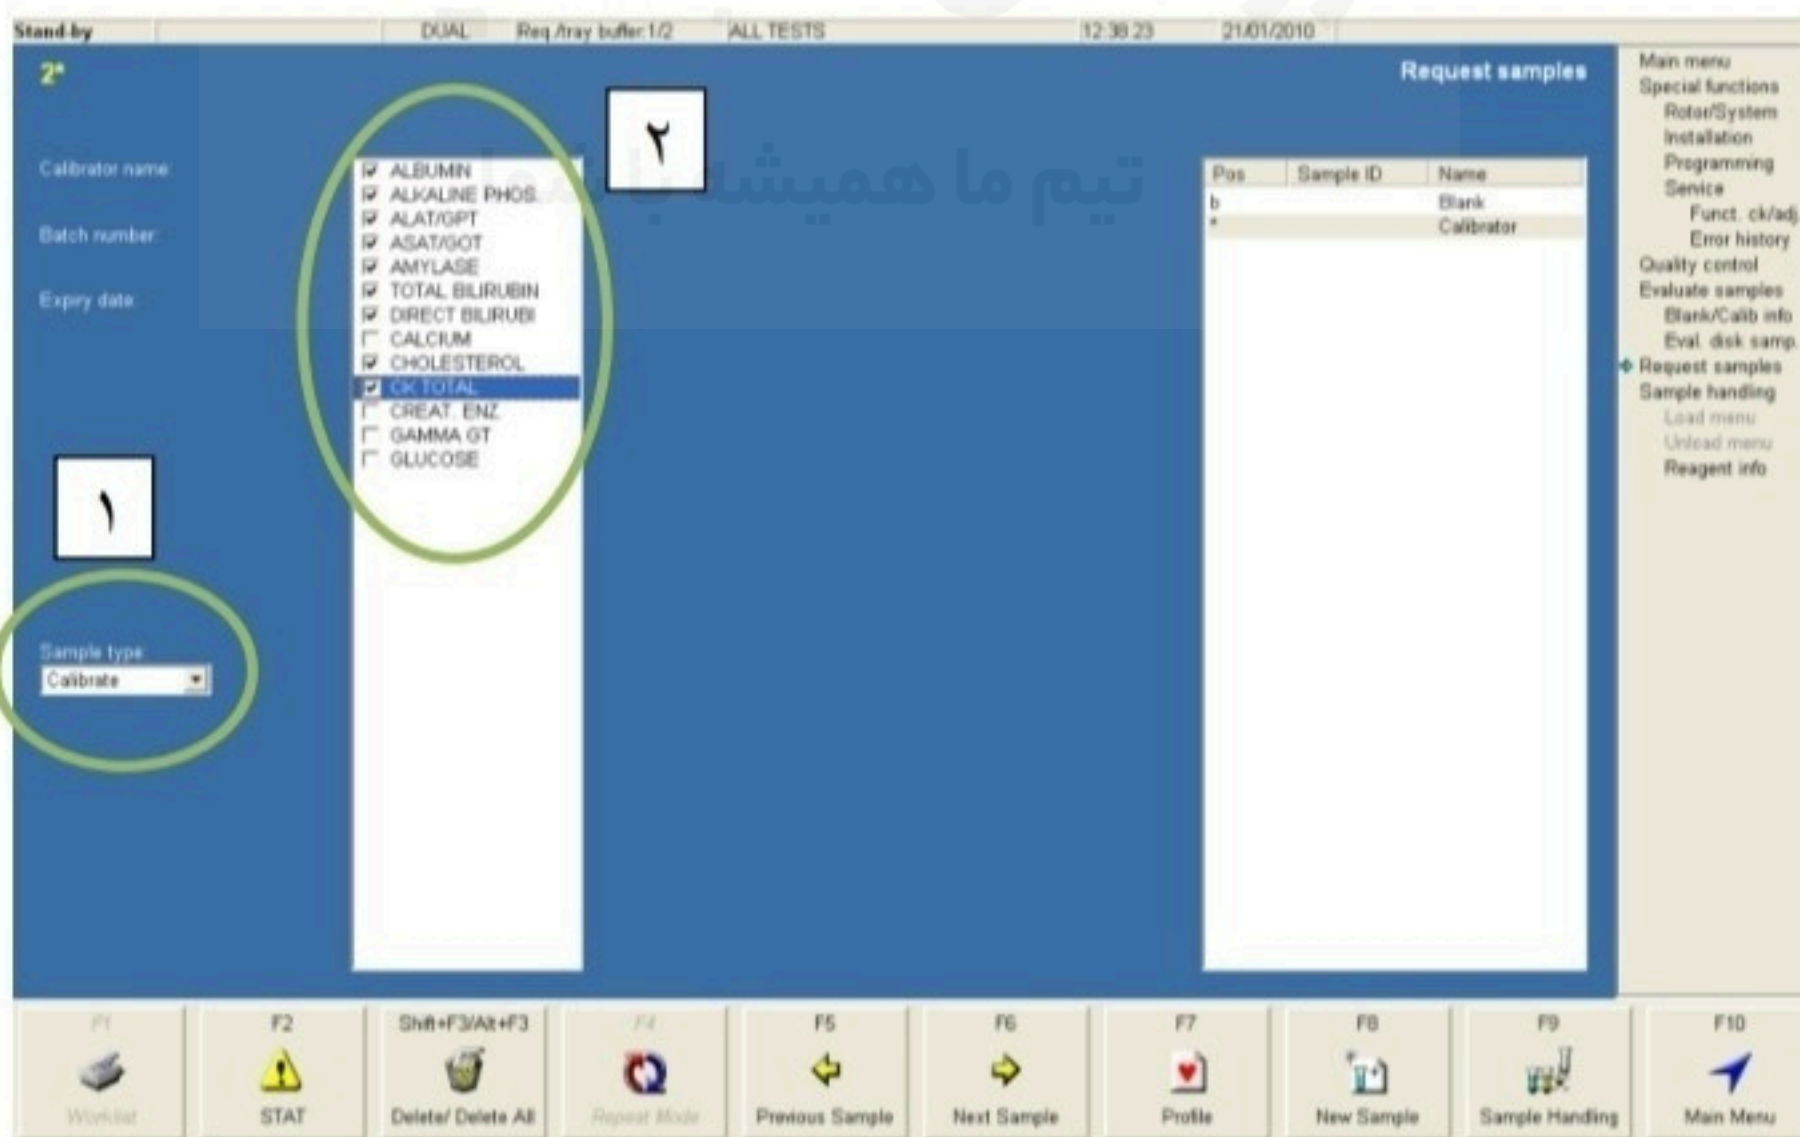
Stand-by | DUAL | Req./tray buffer:1/2 | ALL TESTS | 12:38:23 | 21/01/2010

2*

Request samples

Calibrator name:

Batch number:

Expiry date:

ALBUMIN
ALKALINE PHOS.
ALAT/GPT
ASAT/GOT
AMYLASE
TOTAL BILIRUBIN
DIRECT BILIRUBI
CALCIUM
CHOLESTEROL
CK TOTAL
CREAT. ENZ
GAMMA GT
GLUCOSE

٢

تیم ما همیشه با شما

| Pos | Sample ID | Name |
|---|---|---|
| b | | Blank |
| * | | Calibrator |

١

Sample type
Calibrate

Main menu
Special functions
Rotor/System
Installation
Programming
Service
Funct. ck/adj
Error history
Quality control
Evaluate samples
Blank/Calib info
Eval. disk samp.
Request samples
Sample handling
Load menu
Unload menu
Reagent info

F1 Worklist
F2 STAT
Shift+F3/Alt+F3 Delete/ Delete All
F4 Repeat Mode
F5 Previous Sample
F6 Next Sample
F7 Profile
F8 New Sample
F9 Sample Handling
F10 Main Menu